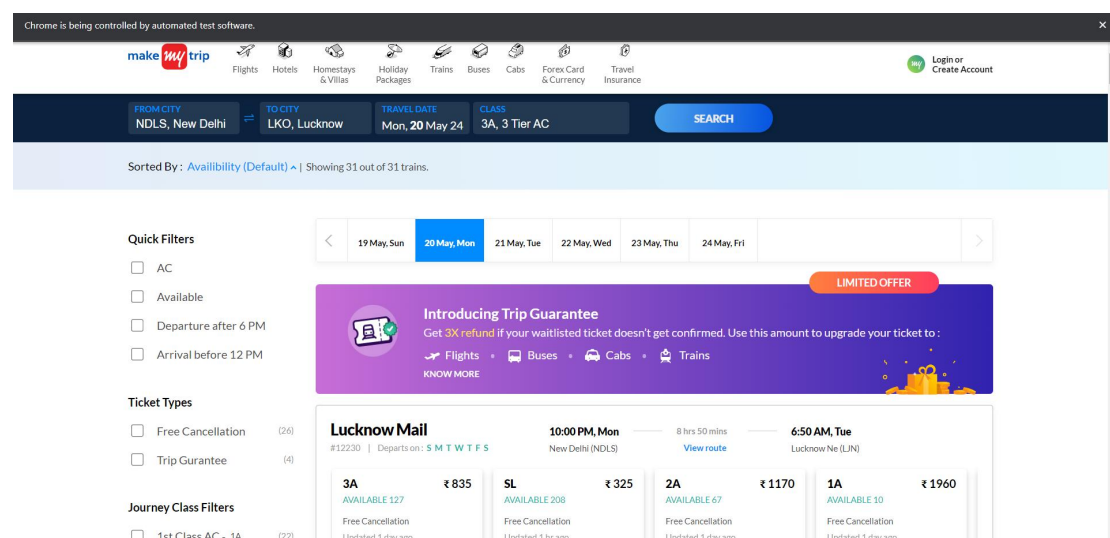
Chrome is being controlled by automated test software.

make my trip

Flights Hotels Homestays & Villas Holiday Packages Trains Buses Cabs Forex Card & Currency Travel Insurance

Login or Create Account

FROM CITY
NDLS, New Delhi

TO CITY
LKO, Lucknow

TRAVEL DATE
Mon, 20 May 24

CLASS
3A, 3 Tier AC

SEARCH

Sorted By : Availibility (Default) | Showing 31 out of 31 trains.

Quick Filters

AC

Available

Departure after 6 PM

Arrival before 12 PM

Ticket Types

Free Cancellation (26)

Trip Gurantee (4)

Journey Class Filters

1st Class AC - 1A (22)

19 May, Sun | 20 May, Mon | 21 May, Tue | 22 May, Wed | 23 May, Thu | 24 May, Fri

LIMITED OFFER

Introducing Trip Guarantee

Get 3X refund if your waitlisted ticket doesn't get confirmed. Use this amount to upgrade your ticket to :

Flights • Buses • Cabs • Trains

KNOW MORE

Lucknow Mail

#12230 | Departs on : S M T W T F S

10:00 PM, Mon
New Delhi (NDLS)

8 hrs 50 mins
View route

6:50 AM, Tue
Lucknow Ne (LJN)

| 3A ₹ 835 | SL ₹ 325 | 2A ₹ 1170 | 1A ₹ 1960 |
|---|---|---|---|
| AVAILABLE 127 | AVAILABLE 208 | AVAILABLE 67 | AVAILABLE 10 |
| Free Cancellation | Free Cancellation | Free Cancellation | Free Cancellation |
| Updated 1 day ago | Updated 1 hr ago | Updated 1 day ago | Updated 1 day ago |